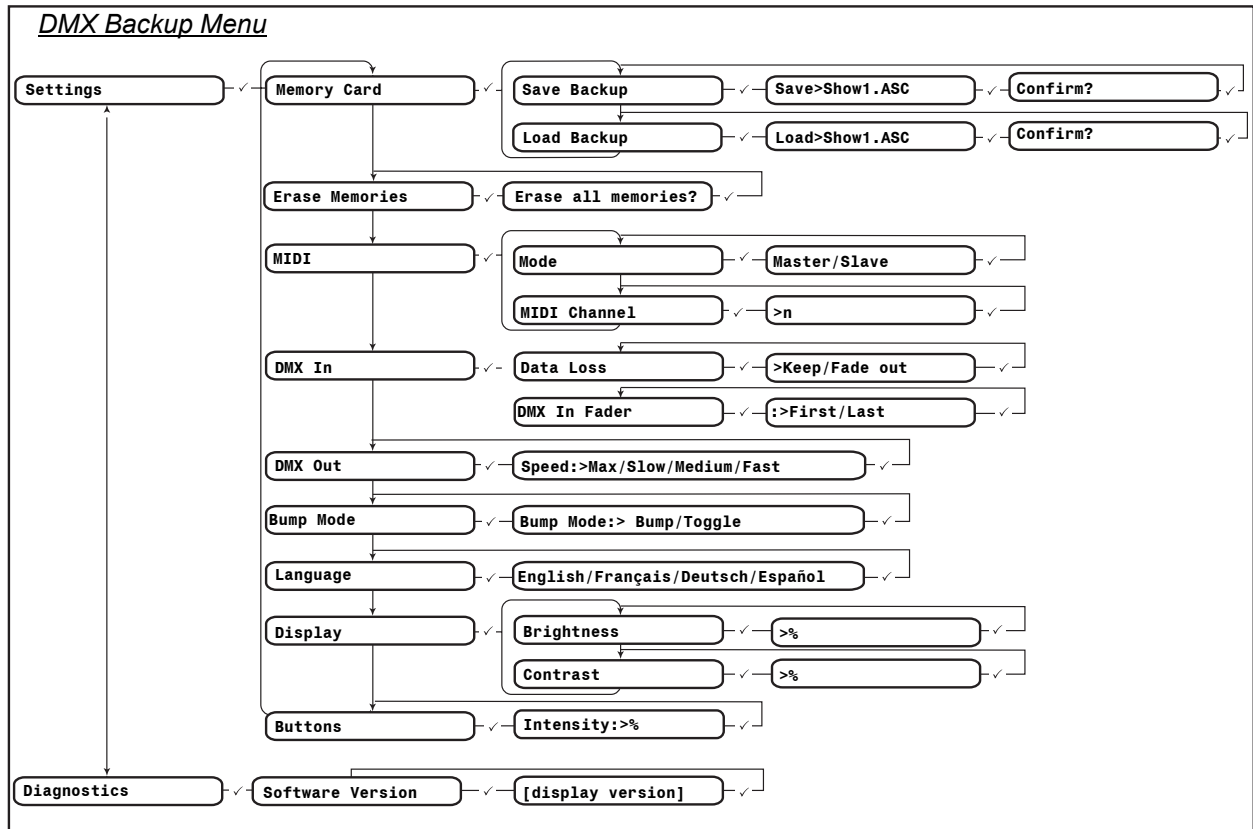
DMX Backup Menu

Settings ✓ Memory Card ✓ Save Backup ✓ Save>Show1.ASC ✓ Confirm? ✓

Load Backup ✓ Load>Show1.ASC ✓ Confirm? ✓

Erase Memories ✓ Erase all memories? ✓

MIDI ✓ Mode ✓ Master/Slave ✓

MIDI Channel ✓ >n ✓

DMX In ✓ Data Loss ✓ >Keep/Fade out ✓

DMX In Fader ✓ :>First/Last ✓

DMX Out ✓ Speed:>Max/Slow/Medium/Fast ✓

Bump Mode ✓ Bump Mode:> Bump/Toggle ✓

Language ✓ English/Français/Deutsch/Español ✓

Display ✓ Brightness ✓ >% ✓

Contrast ✓ >% ✓

Buttons ✓ Intensity:>% ✓

Diagnostics ✓ Software Version ✓ [display version] ✓